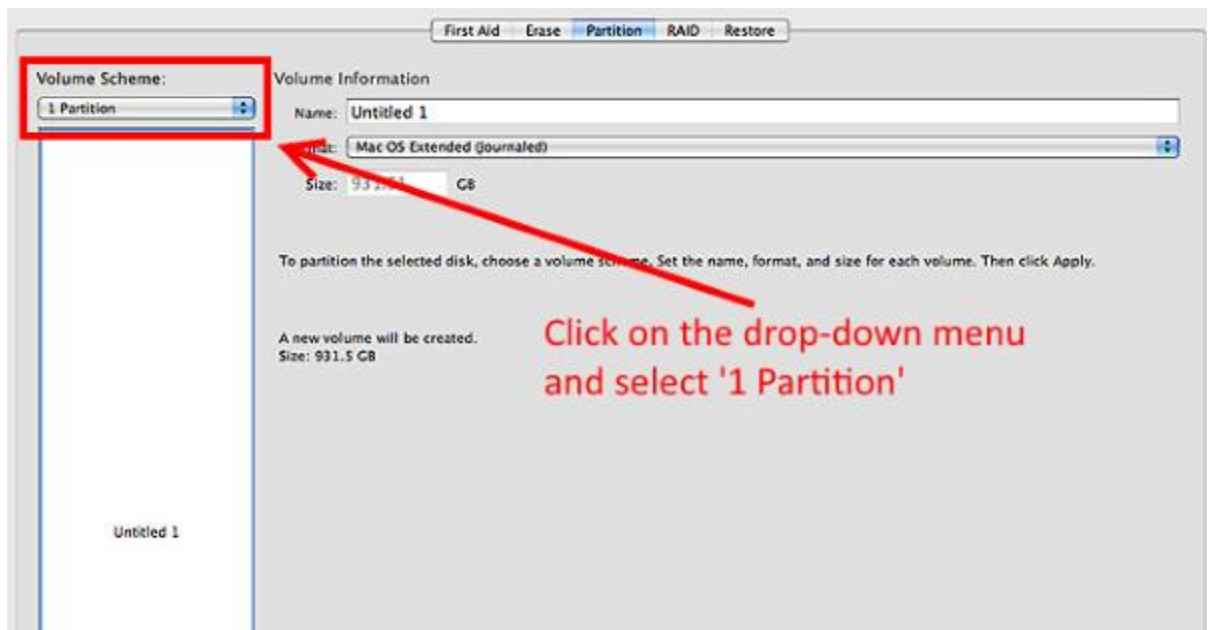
First Aid | Erase | Partition | RAID | Restore

Volume Scheme:
1 Partition

Untitled 1

Volume Information
Name: Untitled 1
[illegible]: Mac OS Extended (Journaled)
Size: 93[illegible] GB

To partition the selected disk, choose a volume sc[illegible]e. Set the name, format, and size for each volume. Then click Apply.

A new volume will be created.
Size: 931.5 GB

Click on the drop-down menu and select '1 Partition'